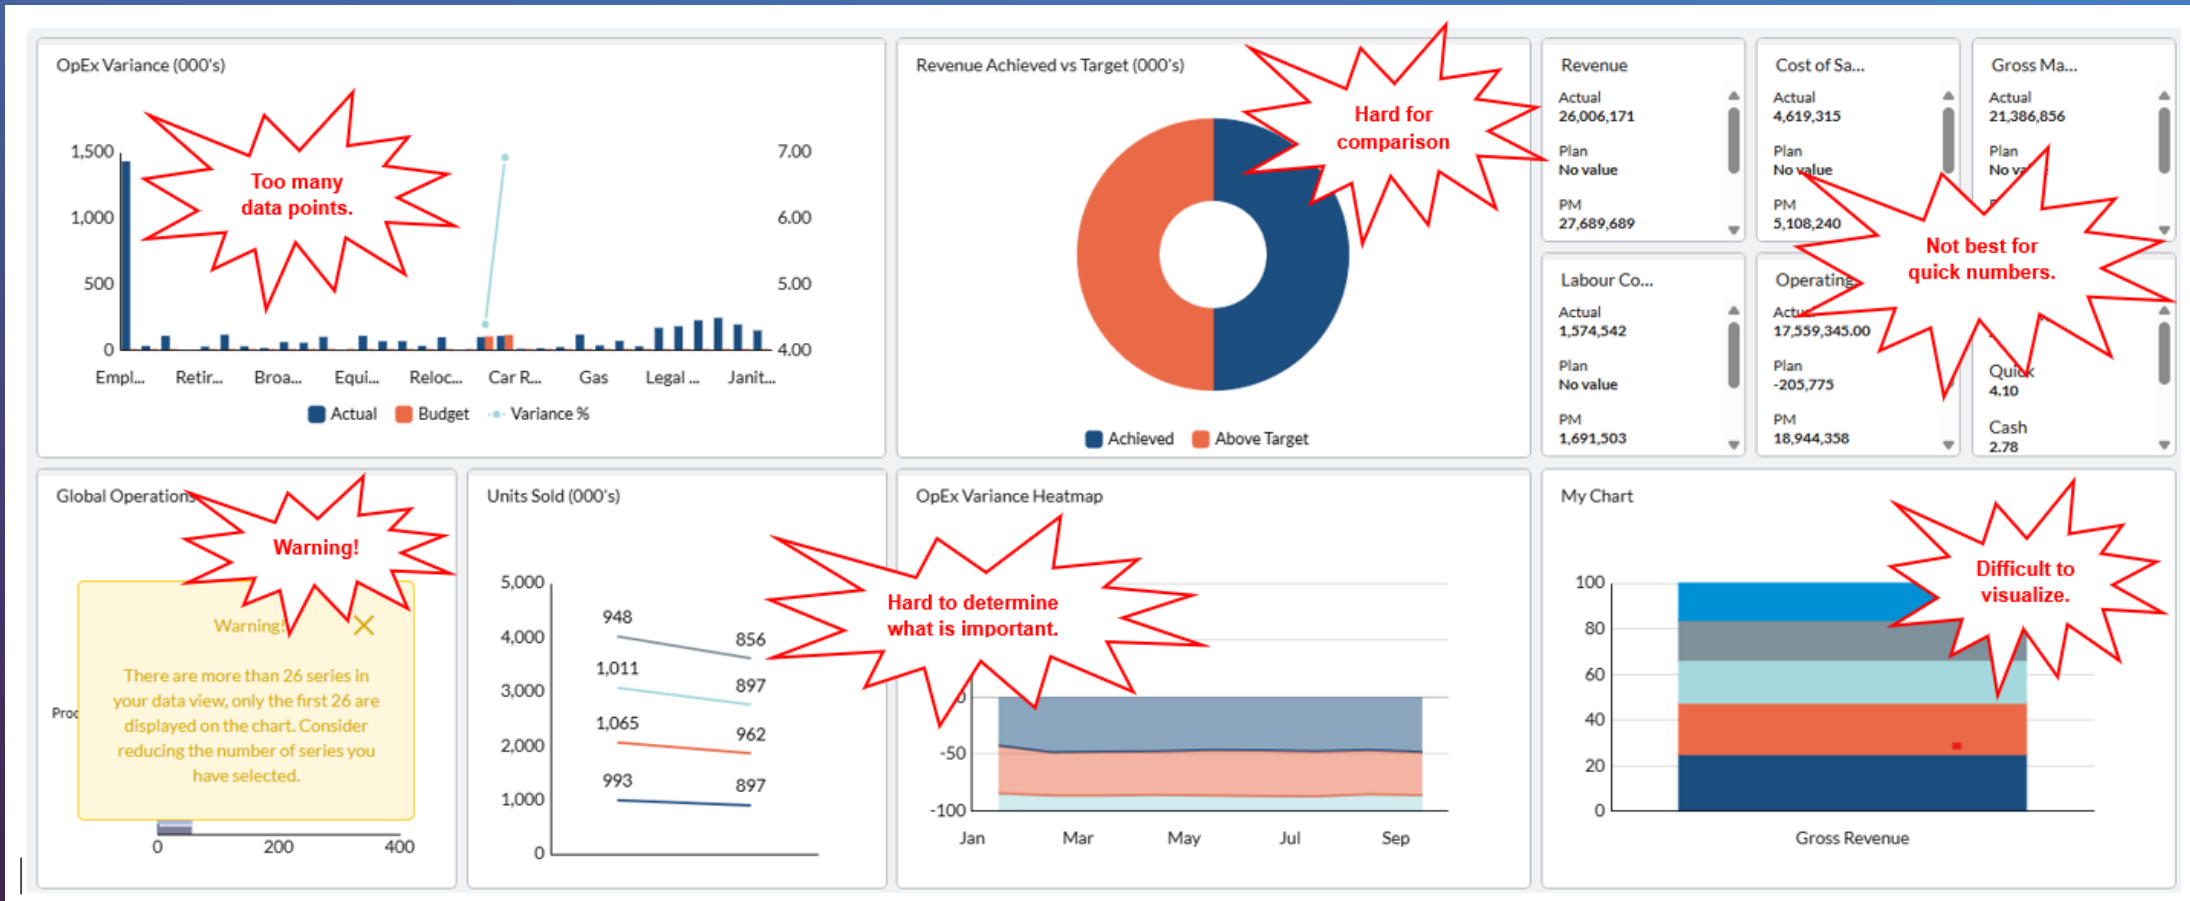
OpEx Variance (000's)

Too many data points.

1,500
1,000
500
0

7.00
6.00
5.00
4.00

Empl... Retir... Broa... Equi... Reloc... Car R... Gas Legal ... Janit...

Actual Budget Variance %

Revenue Achieved vs Target (000's)

Hard for comparison

Achieved Above Target

Revenue
Actual
26,006,171
Plan
No value
PM
27,689,689

Cost of Sa...
Actual
4,619,315
Plan
No value
PM
5,108,240

Gross Ma...
Actual
21,386,856
Plan
No v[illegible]

Not best for quick numbers.

Labour Co...
Actual
1,574,542
Plan
No value
PM
1,691,503

Operating
Actu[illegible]
17,559,345.00
Plan
-205,775
PM
18,944,358

Quick
4.10
Cash
2.78

Global Operations

Warning!

Warning!

There are more than 26 series in your data view, only the first 26 are displayed on the chart. Consider reducing the number of series you have selected.

Pro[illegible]

0 200 400

Units Sold (000's)

5,000
4,000
3,000
2,000
1,000
0

948 856
1,011 897
1,065 962
993 897

Hard to determine what is important.

OpEx Variance Heatmap

0
-50
-100

Jan Mar May Jul Sep

My Chart

Difficult to visualize.

100
80
60
40
20
0

Gross Revenue